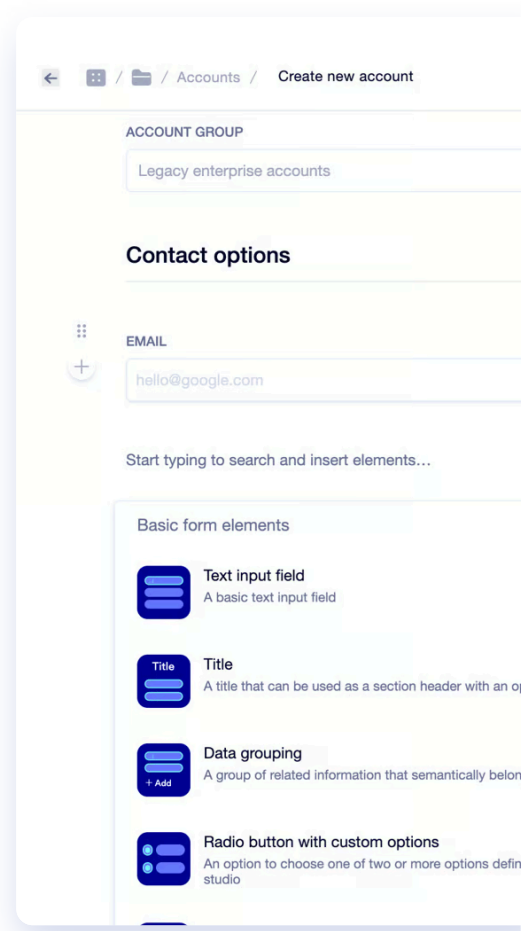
/ / Accounts / Create new account

ACCOUNT GROUP

Legacy enterprise accounts

Contact options

EMAIL

hello@google.com

Start typing to search and insert elements...

Basic form elements

Text input field
A basic text input field

Title

Title
A title that can be used as a section header with an op

+ Add

Data grouping
A group of related information that semantically belon

Radio button with custom options
An option to choose one of two or more options defin studio